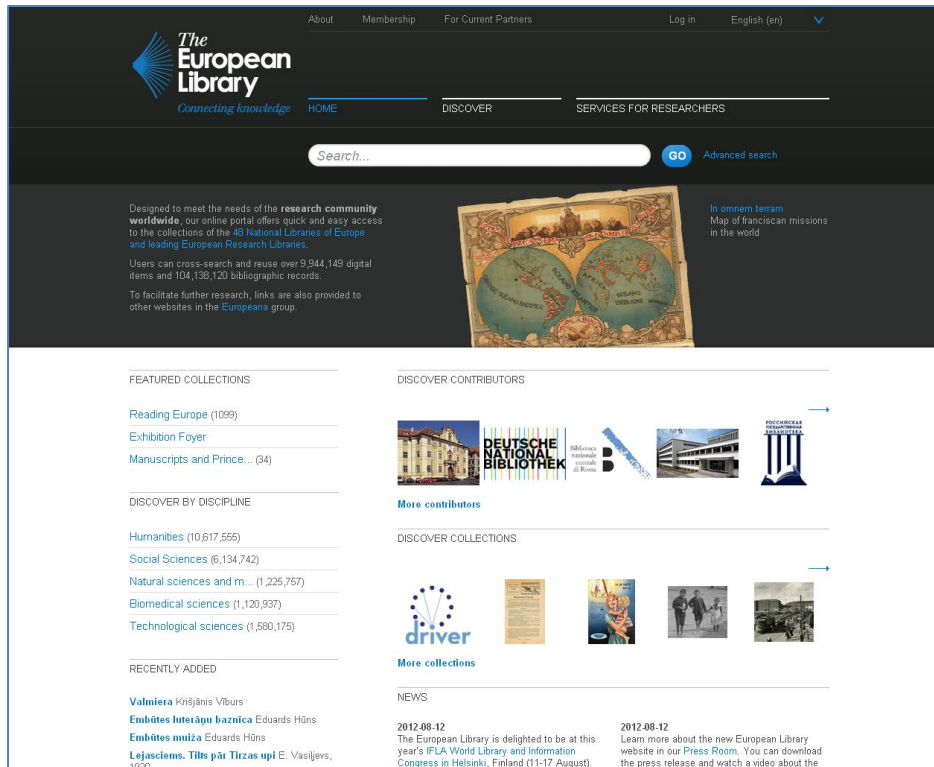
About Membership For Current Partners Log in English (en)

The European Library
Connecting knowledge

HOME DISCOVER SERVICES FOR RESEARCHERS

Search... GO Advanced search

Designed to meet the needs of the **research community worldwide**, our online portal offers quick and easy access to the collections of the 48 National Libraries of Europe and leading European Research Libraries.

Users can cross-search and reuse over 9,944,149 digital items and 104,138,120 bibliographic records.

To facilitate further research, links are also provided to other websites in the Europeana group.

In omnem terram
Map of franciscan missions in the world

FEATURED COLLECTIONS

Reading Europe (1099)
Exhibition Foyer
Manuscripts and Prince... (34)

DISCOVER BY DISCIPLINE

Humanities (10,617,555)
Social Sciences (6,134,742)
Natural sciences and m... (1,225,757)
Biomedical sciences (1,120,937)
Technological sciences (1,580,175)

RECENTLY ADDED

**Valmiera** Krišjānis Vīburs
**Embūtes luterāņu baznīca** Eduards Hūns
**Embūtes muiža** Eduards Hūns
**Lejasciems. Tilts pār Tirzas upi** E. Vasiljevs, 1920

DISCOVER CONTRIBUTORS

DEUTSCHE NATIONAL BIBLIOTHEK
Biblioteca nazionale centrale di Roma

**More contributors**

DISCOVER COLLECTIONS

driver

**More collections**

NEWS

2012-08-12
The European Library is delighted to be at this year's IFLA World Library and Information Congress in Helsinki, Finland (11-17 August).

2012-08-12
Learn more about the new European Library website in our Press Room. You can download the press release and watch a video about the